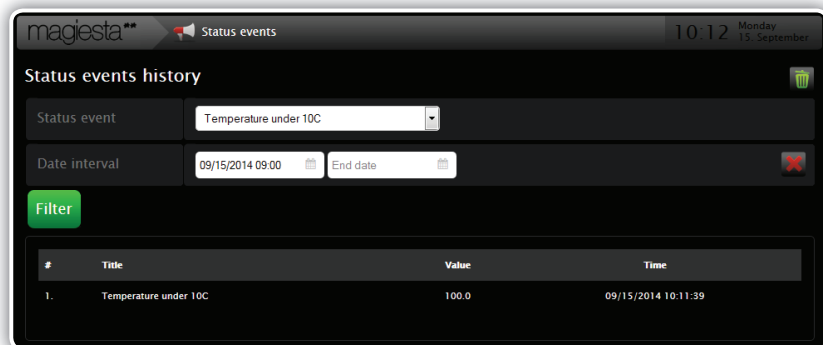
magiesta

Status events

10:12 Monday 15. September

Status events history

Status event

Temperature under 10C

Date interval

09/15/2014 09:00

End date

Filter

| # | Title | Value | Time |
|---|---|---|---|
| 1. | Temperature under 10C | 100.0 | 09/15/2014 10:11:39 |